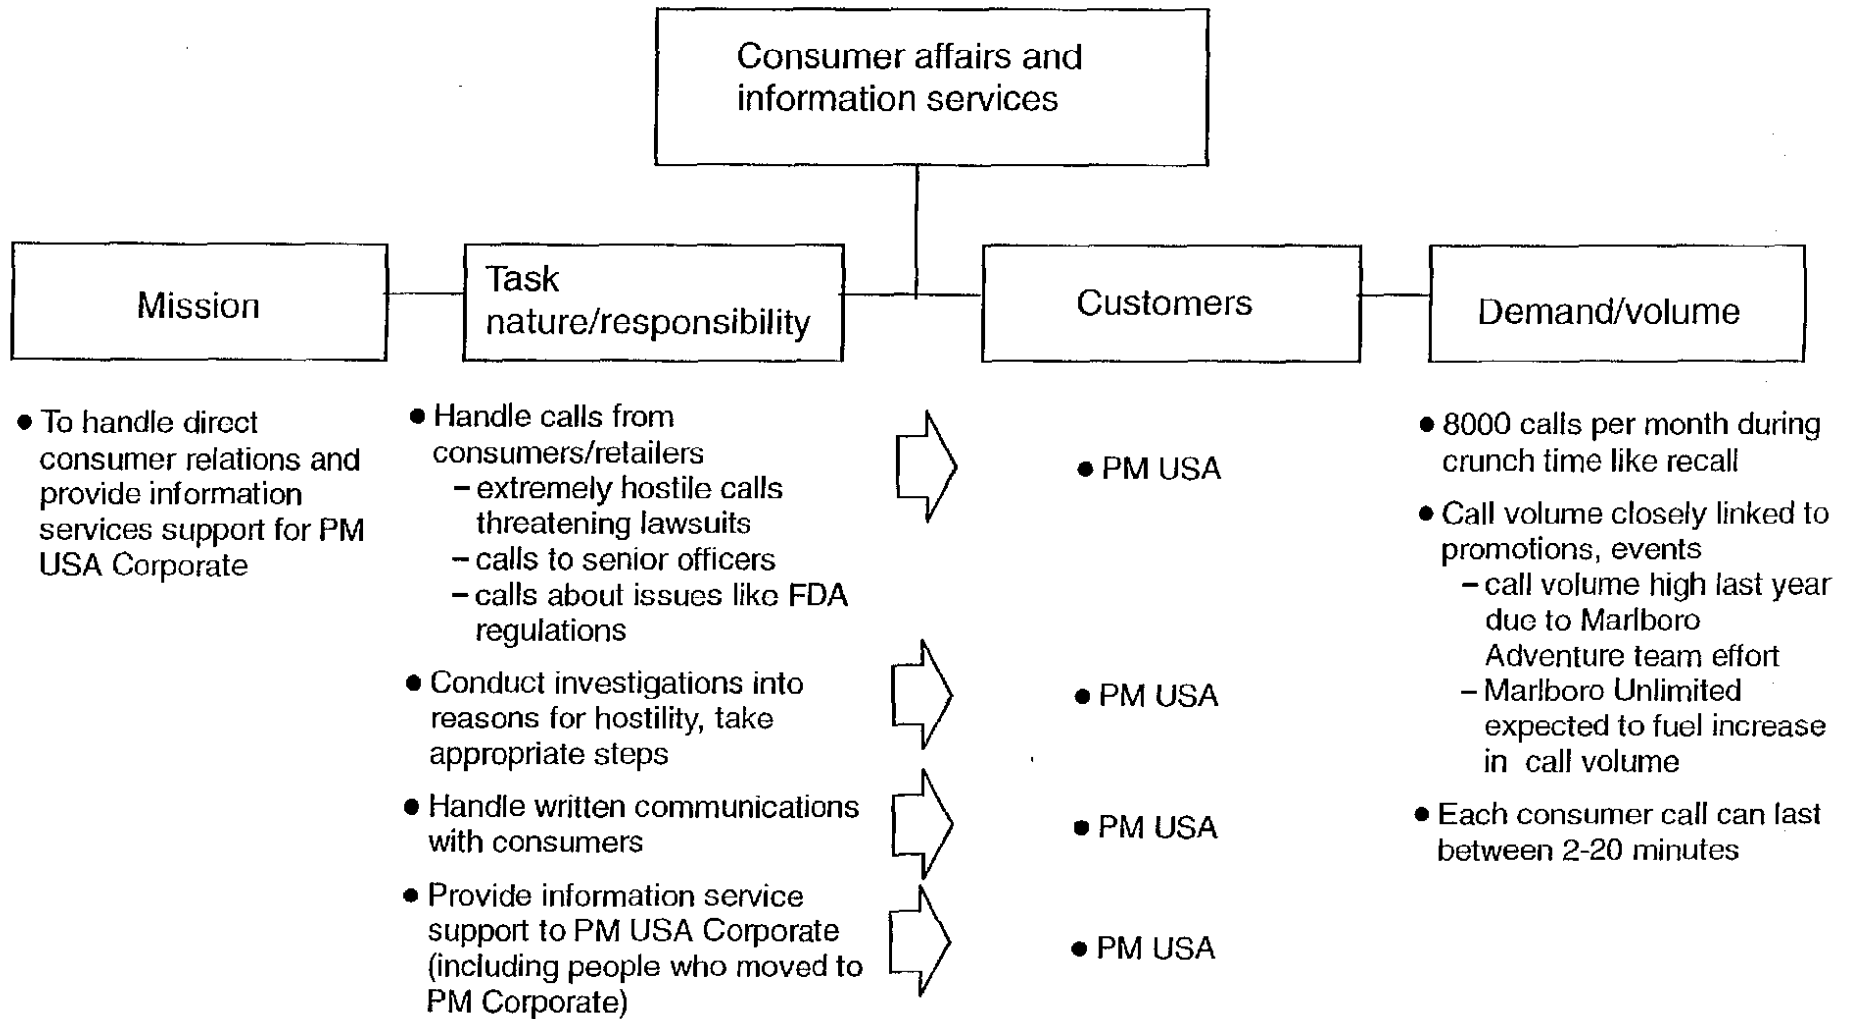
Consumer affairs and information services

Mission

Task nature/responsibility

Customers

Demand/volume

• To handle direct consumer relations and provide information services support for PM USA Corporate

• Handle calls from consumers/retailers
– extremely hostile calls threatening lawsuits
– calls to senior officers
– calls about issues like FDA regulations

• PM USA

• Conduct investigations into reasons for hostility, take appropriate steps

• PM USA

• Handle written communications with consumers

• PM USA

• Provide information service support to PM USA Corporate (including people who moved to PM Corporate)

• PM USA

• 8000 calls per month during crunch time like recall

• Call volume closely linked to promotions, events
– call volume high last year due to Marlboro Adventure team effort
– Marlboro Unlimited expected to fuel increase in call volume

• Each consumer call can last between 2-20 minutes